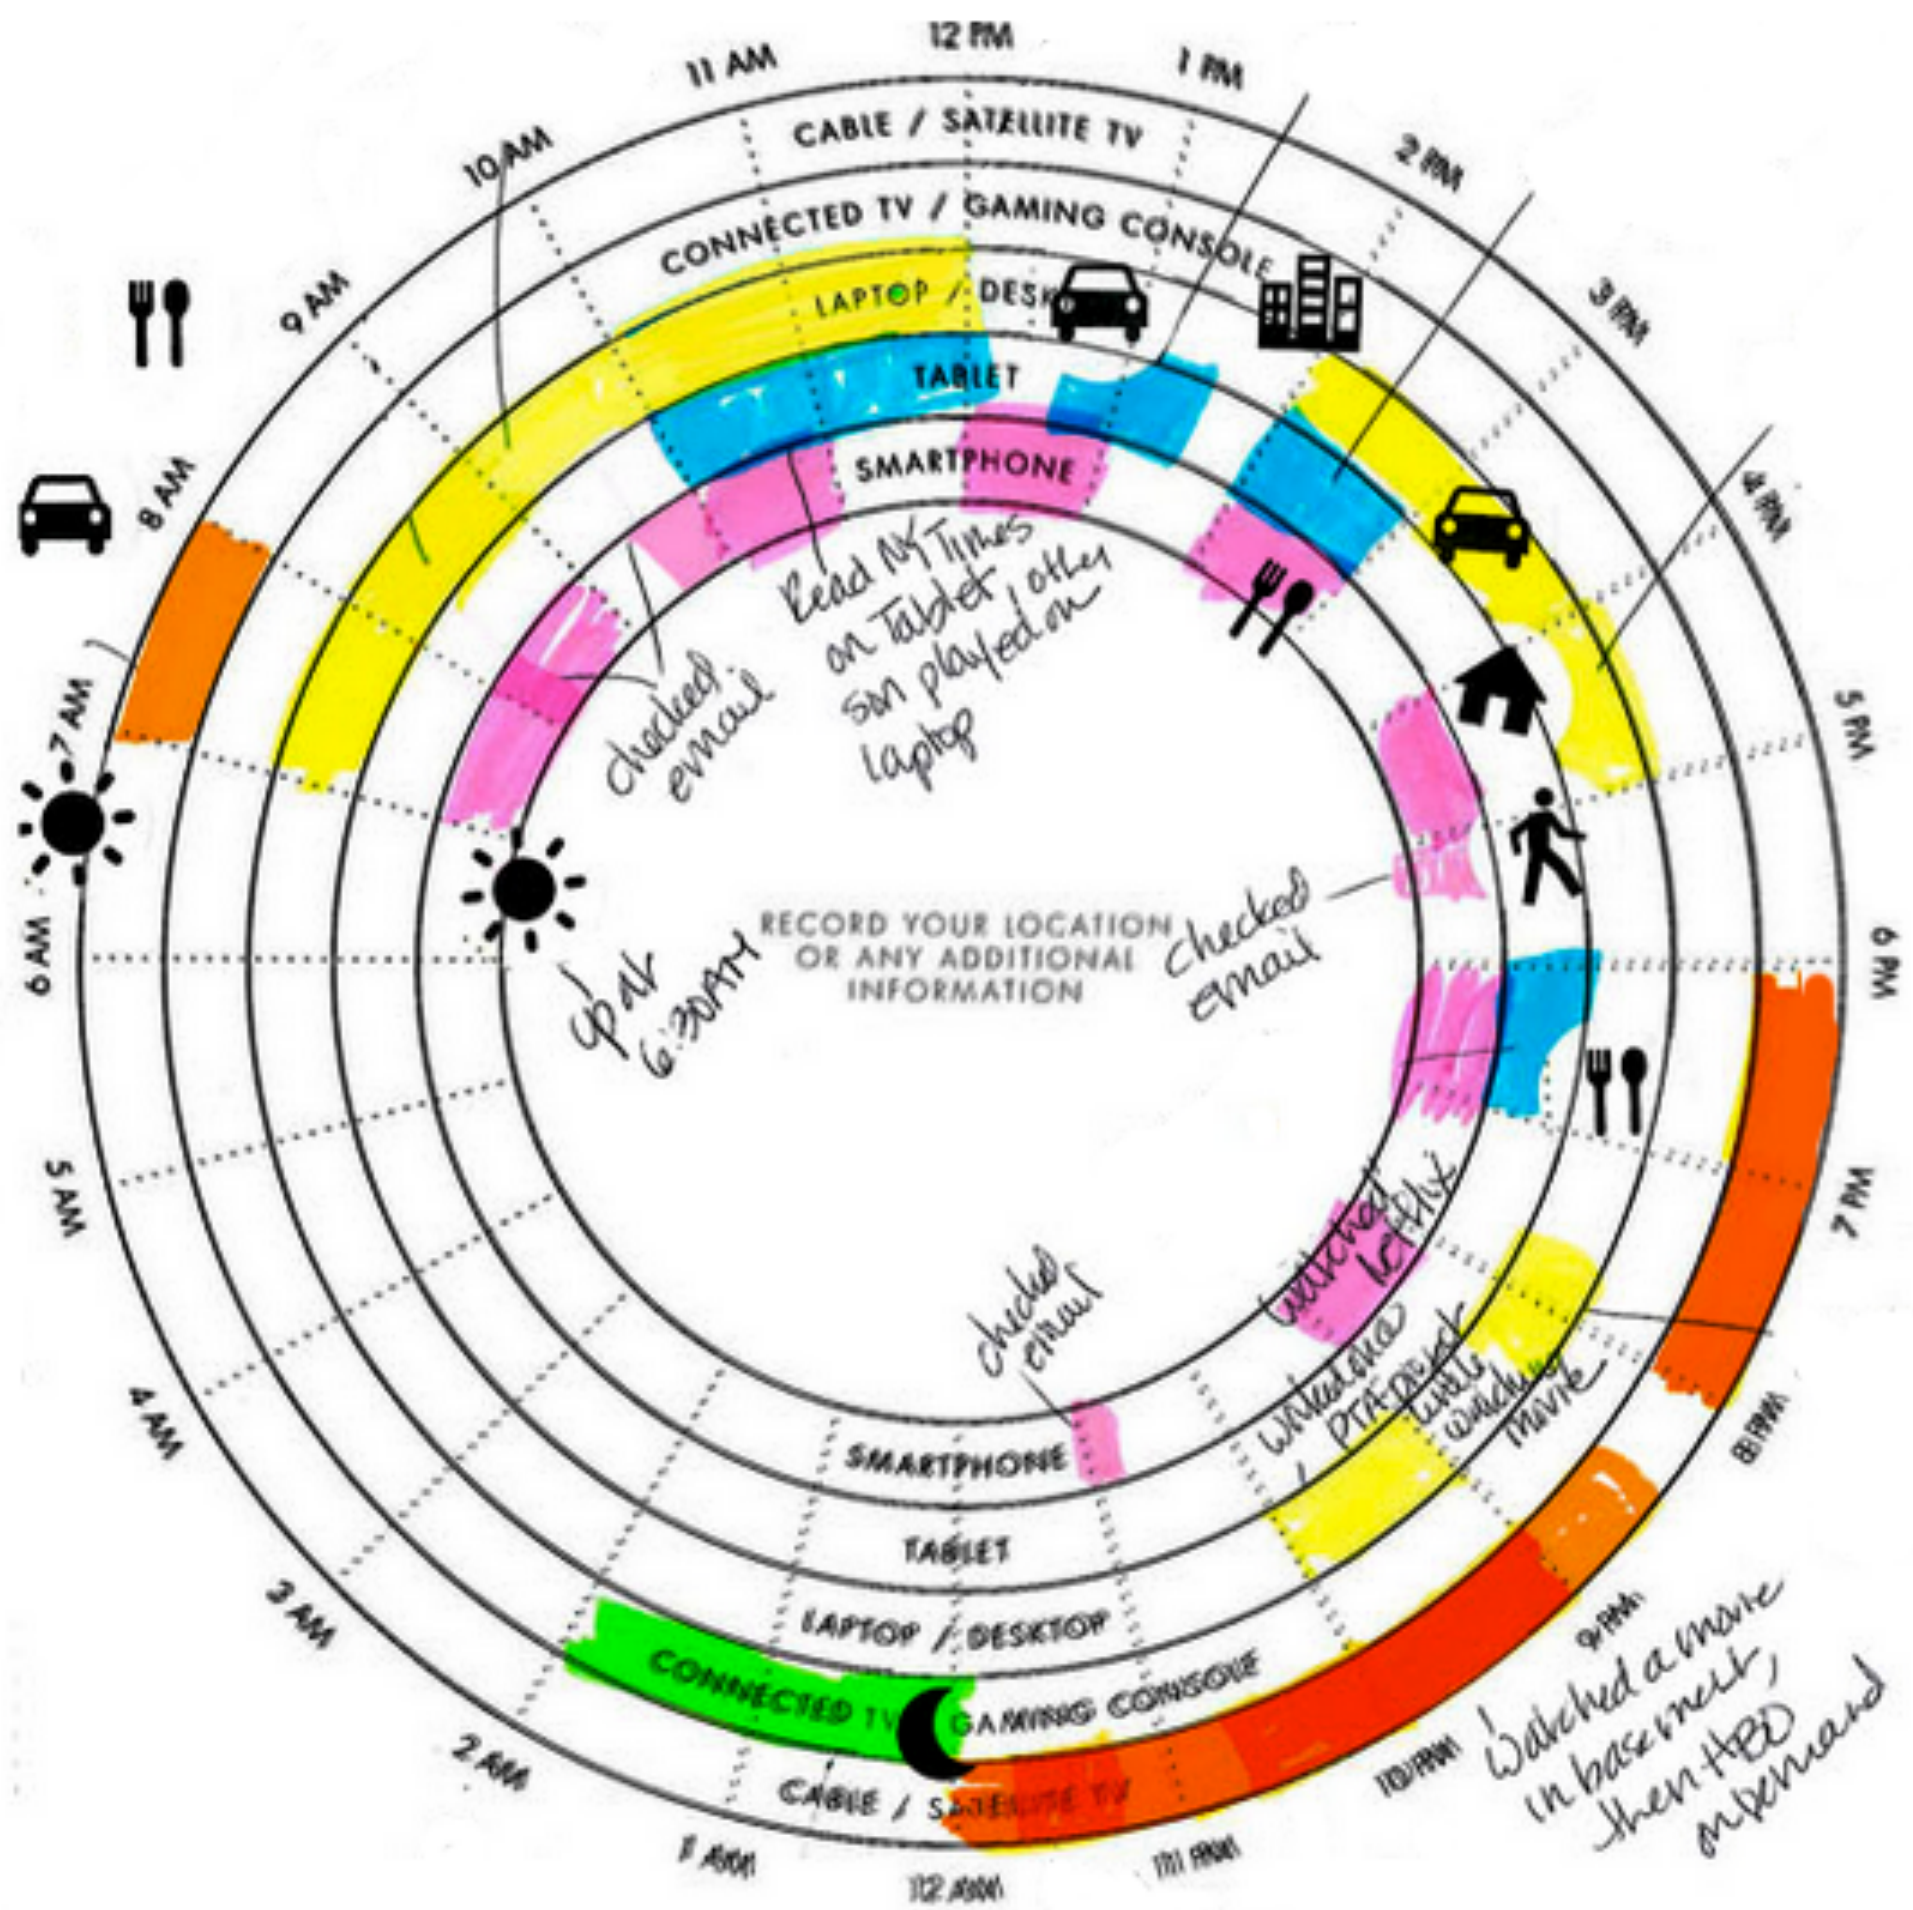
12 PM
11 AM
1 PM
10 AM
2 PM
9 AM
3 PM
8 AM
4 PM
7 AM
5 PM
6 AM
6 PM
5 AM
7 PM
4 AM
8 PM
3 AM
9 PM
2 AM
10 PM
1 AM
11 PM
12 AM

CABLE / SATELLITE TV
CONNECTED TV / GAMING CONSOLE
LAPTOP / DESKTOP
TABLET
SMARTPHONE

SMARTPHONE
TABLET
LAPTOP / DESKTOP
CONNECTED TV / GAMING CONSOLE
CABLE / SATELLITE TV

RECORD YOUR LOCATION OR ANY ADDITIONAL INFORMATION

checked email

Read NYTimes on Tablet / other son played on laptop

up at 6:30AM

checked email

watched Netflix

checked email

Worked on PTA project while watching movie

Watched a movie in basement, then HBO ondemand